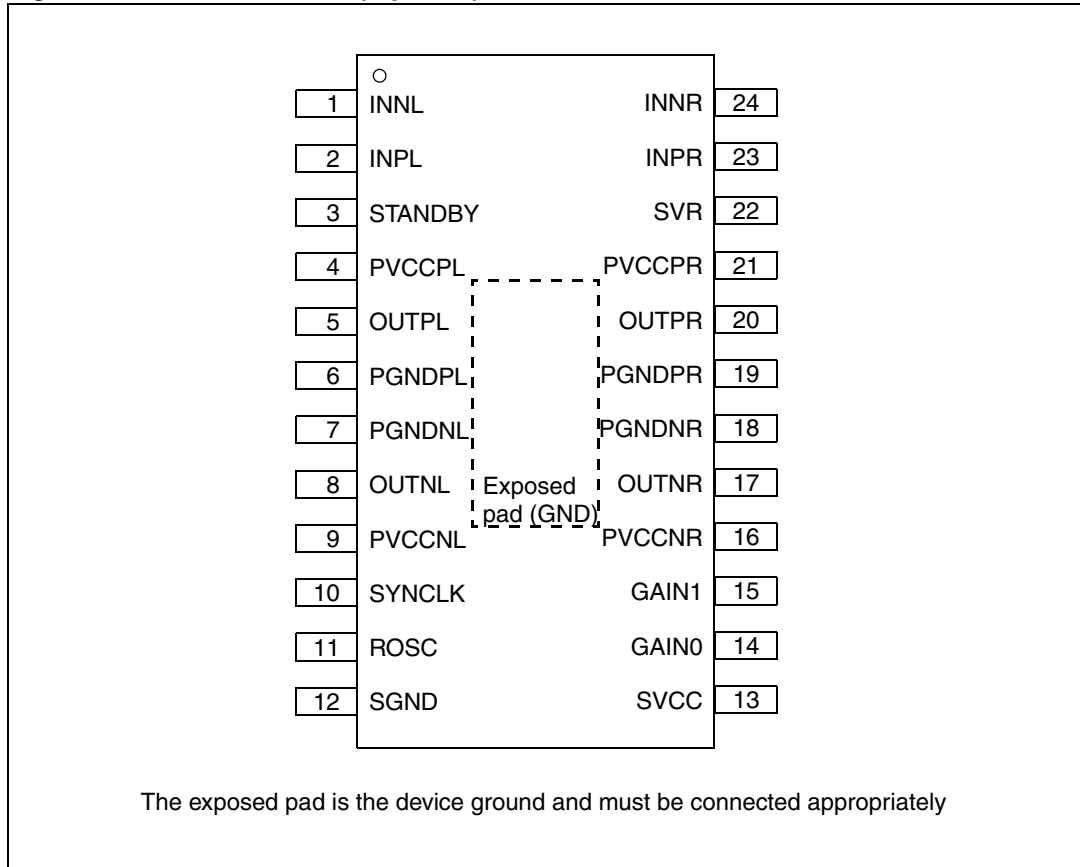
1 INNL
2 INPL
3 STANDBY
4 PVCCPL
5 OUTPL
6 PGNDPL
7 PGNDNL
8 OUTNL
9 PVCCNL
10 SYNCLK
11 ROSC
12 SGND

INNR 24
INPR 23
SVR 22
PVCCPR 21
OUTPR 20
PGNDPR 19
PGNDNR 18
OUTNR 17
PVCCNR 16
GAIN1 15
GAIN0 14
SVCC 13

Exposed pad (GND)

The exposed pad is the device ground and must be connected appropriately